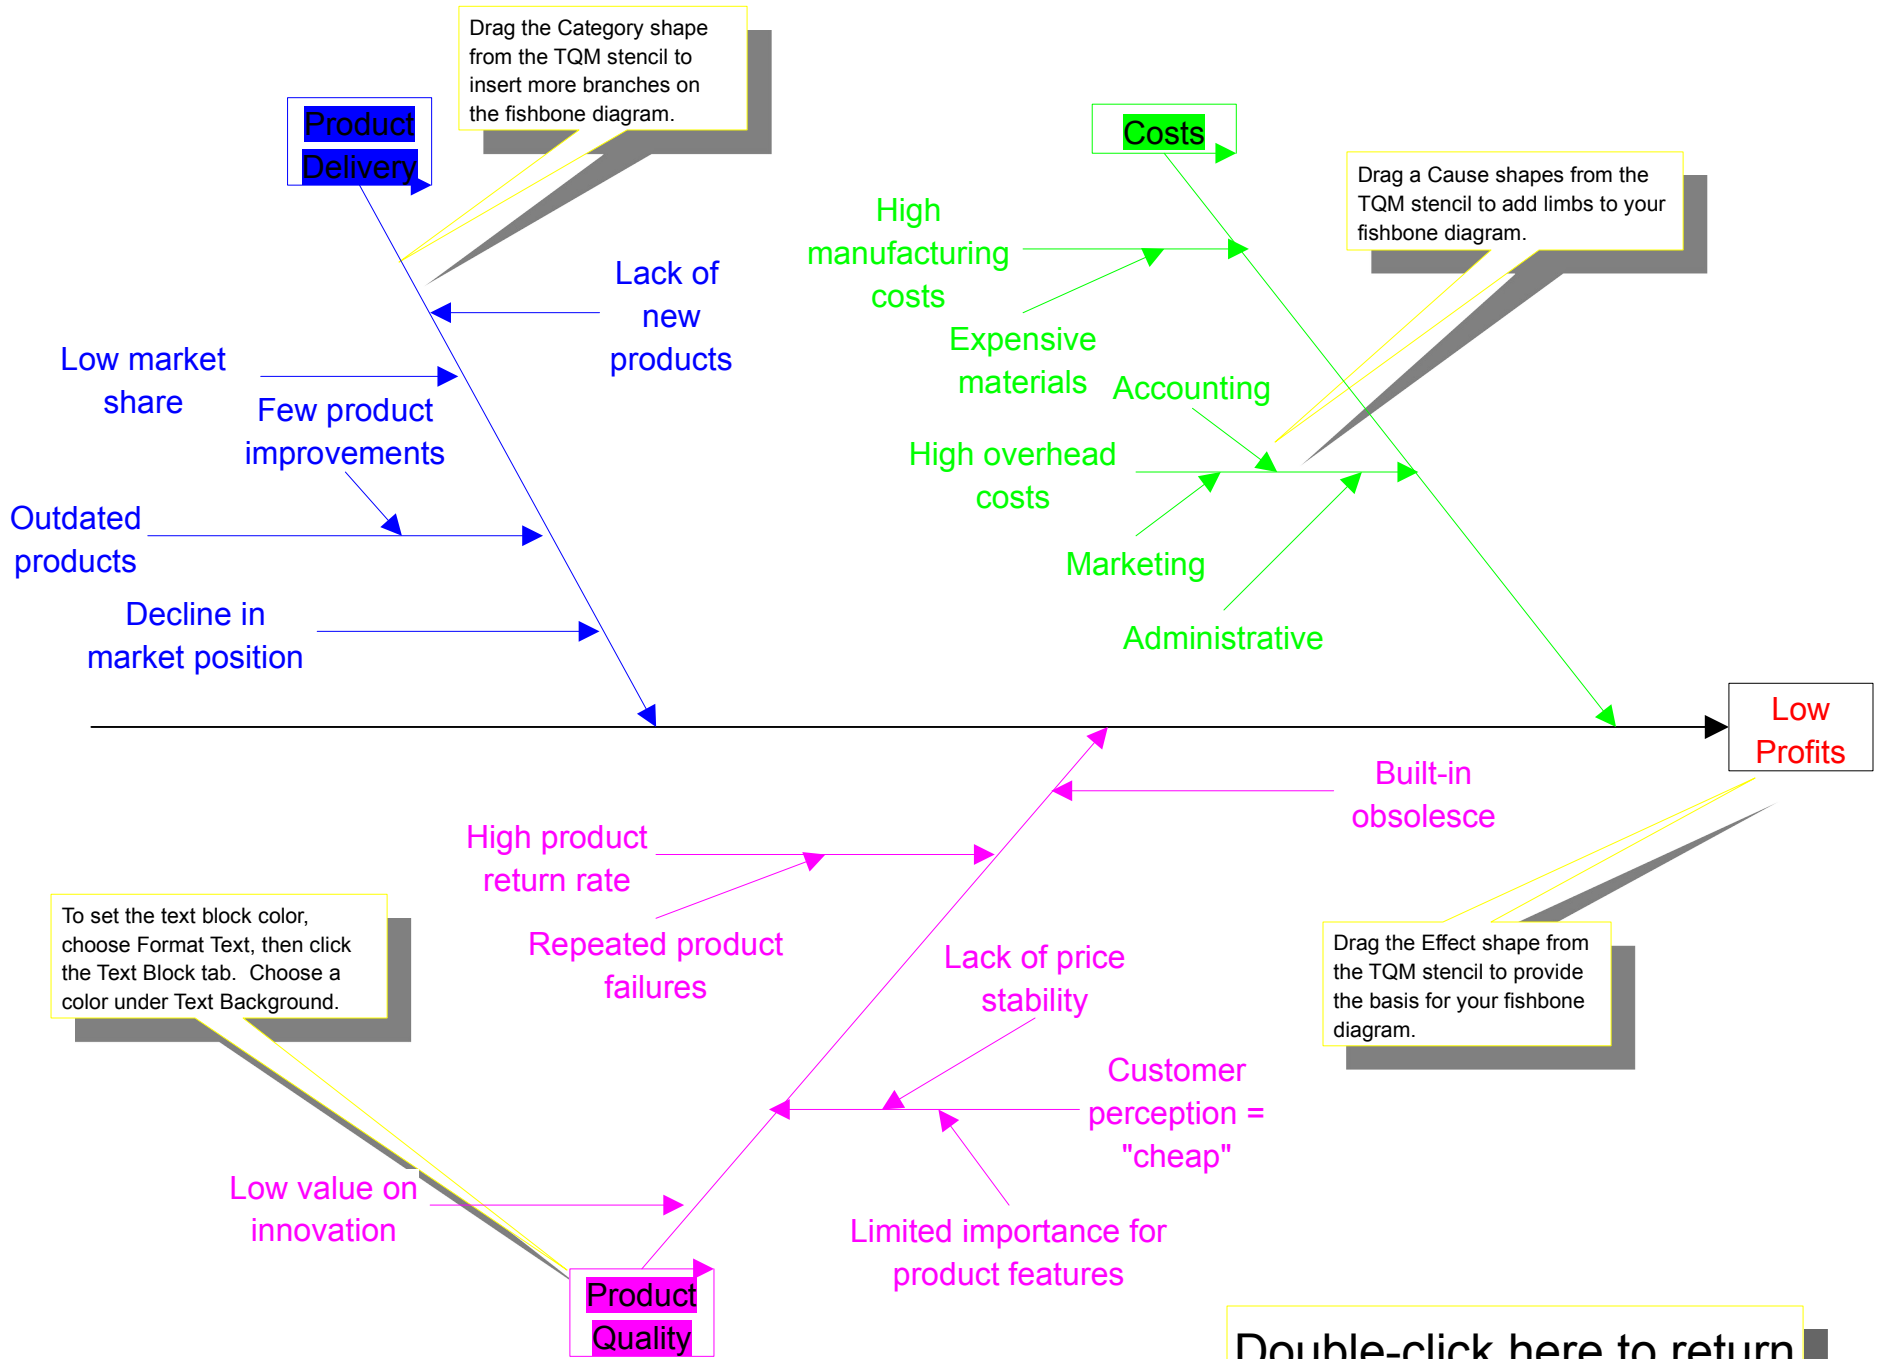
Drag the Category shape from the TQM stencil to insert more branches on the fishbone diagram.

Product Delivery

Costs

Drag a Cause shapes from the TQM stencil to add limbs to your fishbone diagram.

High manufacturing costs

Expensive materials

Lack of new products

Low market share

Few product improvements

Outdated products

Decline in market position

Accounting

High overhead costs

Marketing

Administrative

Low Profits

Built-in obsolesce

High product return rate

Repeated product failures

To set the text block color, choose Format Text, then click the Text Block tab. Choose a color under Text Background.

Lack of price stability

Drag the Effect shape from the TQM stencil to provide the basis for your fishbone diagram.

Customer perception = "cheap"

Low value on innovation

Limited importance for product features

Product Quality

Double-click here to return